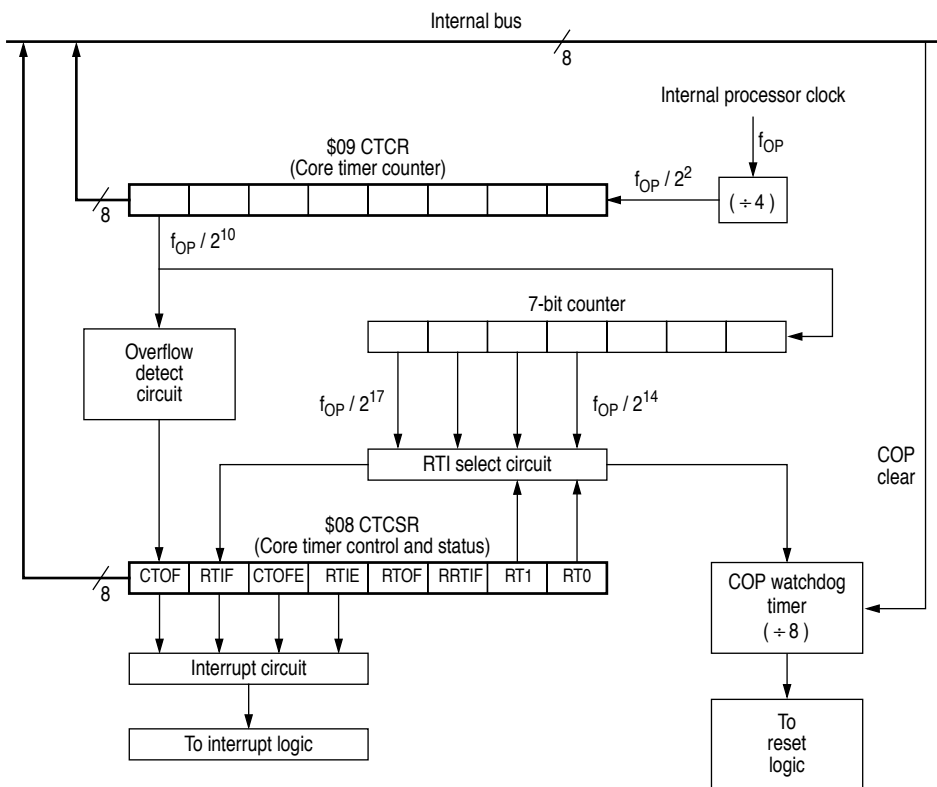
Internal bus

8

Internal processor clock

$f_{OP}$

$09 CTCR
(Core timer counter)

$f_{OP} / 2^2$

( ÷ 4 )

8

$f_{OP} / 2^{10}$

7-bit counter

Overflow detect circuit

$f_{OP} / 2^{17}$

$f_{OP} / 2^{14}$

RTI select circuit

COP clear

$08 CTCSR
(Core timer control and status)

8

| CTOF | RTIF | CTOFE | RTIE | RTOF | RRTIF | RT1 | RT0 |
|---|---|---|---|---|---|---|---|

COP watchdog timer
( ÷ 8 )

Interrupt circuit

To interrupt logic

To reset logic